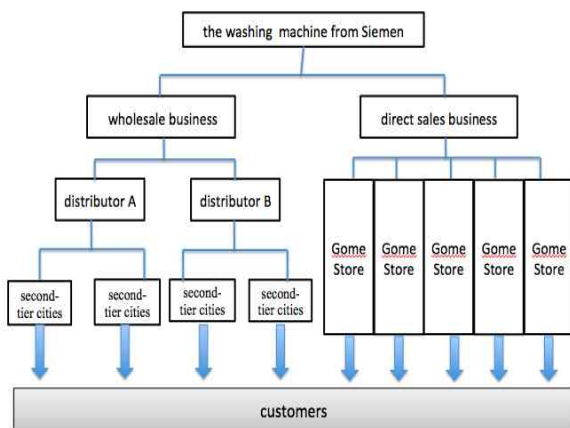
the washing machine from Siemen

wholesale business

direct sales business

distributor A

distributor B

second-tier cities

second-tier cities

second-tier cities

second-tier cities

Gome Store

Gome Store

Gome Store

Gome Store

Gome Store

customers